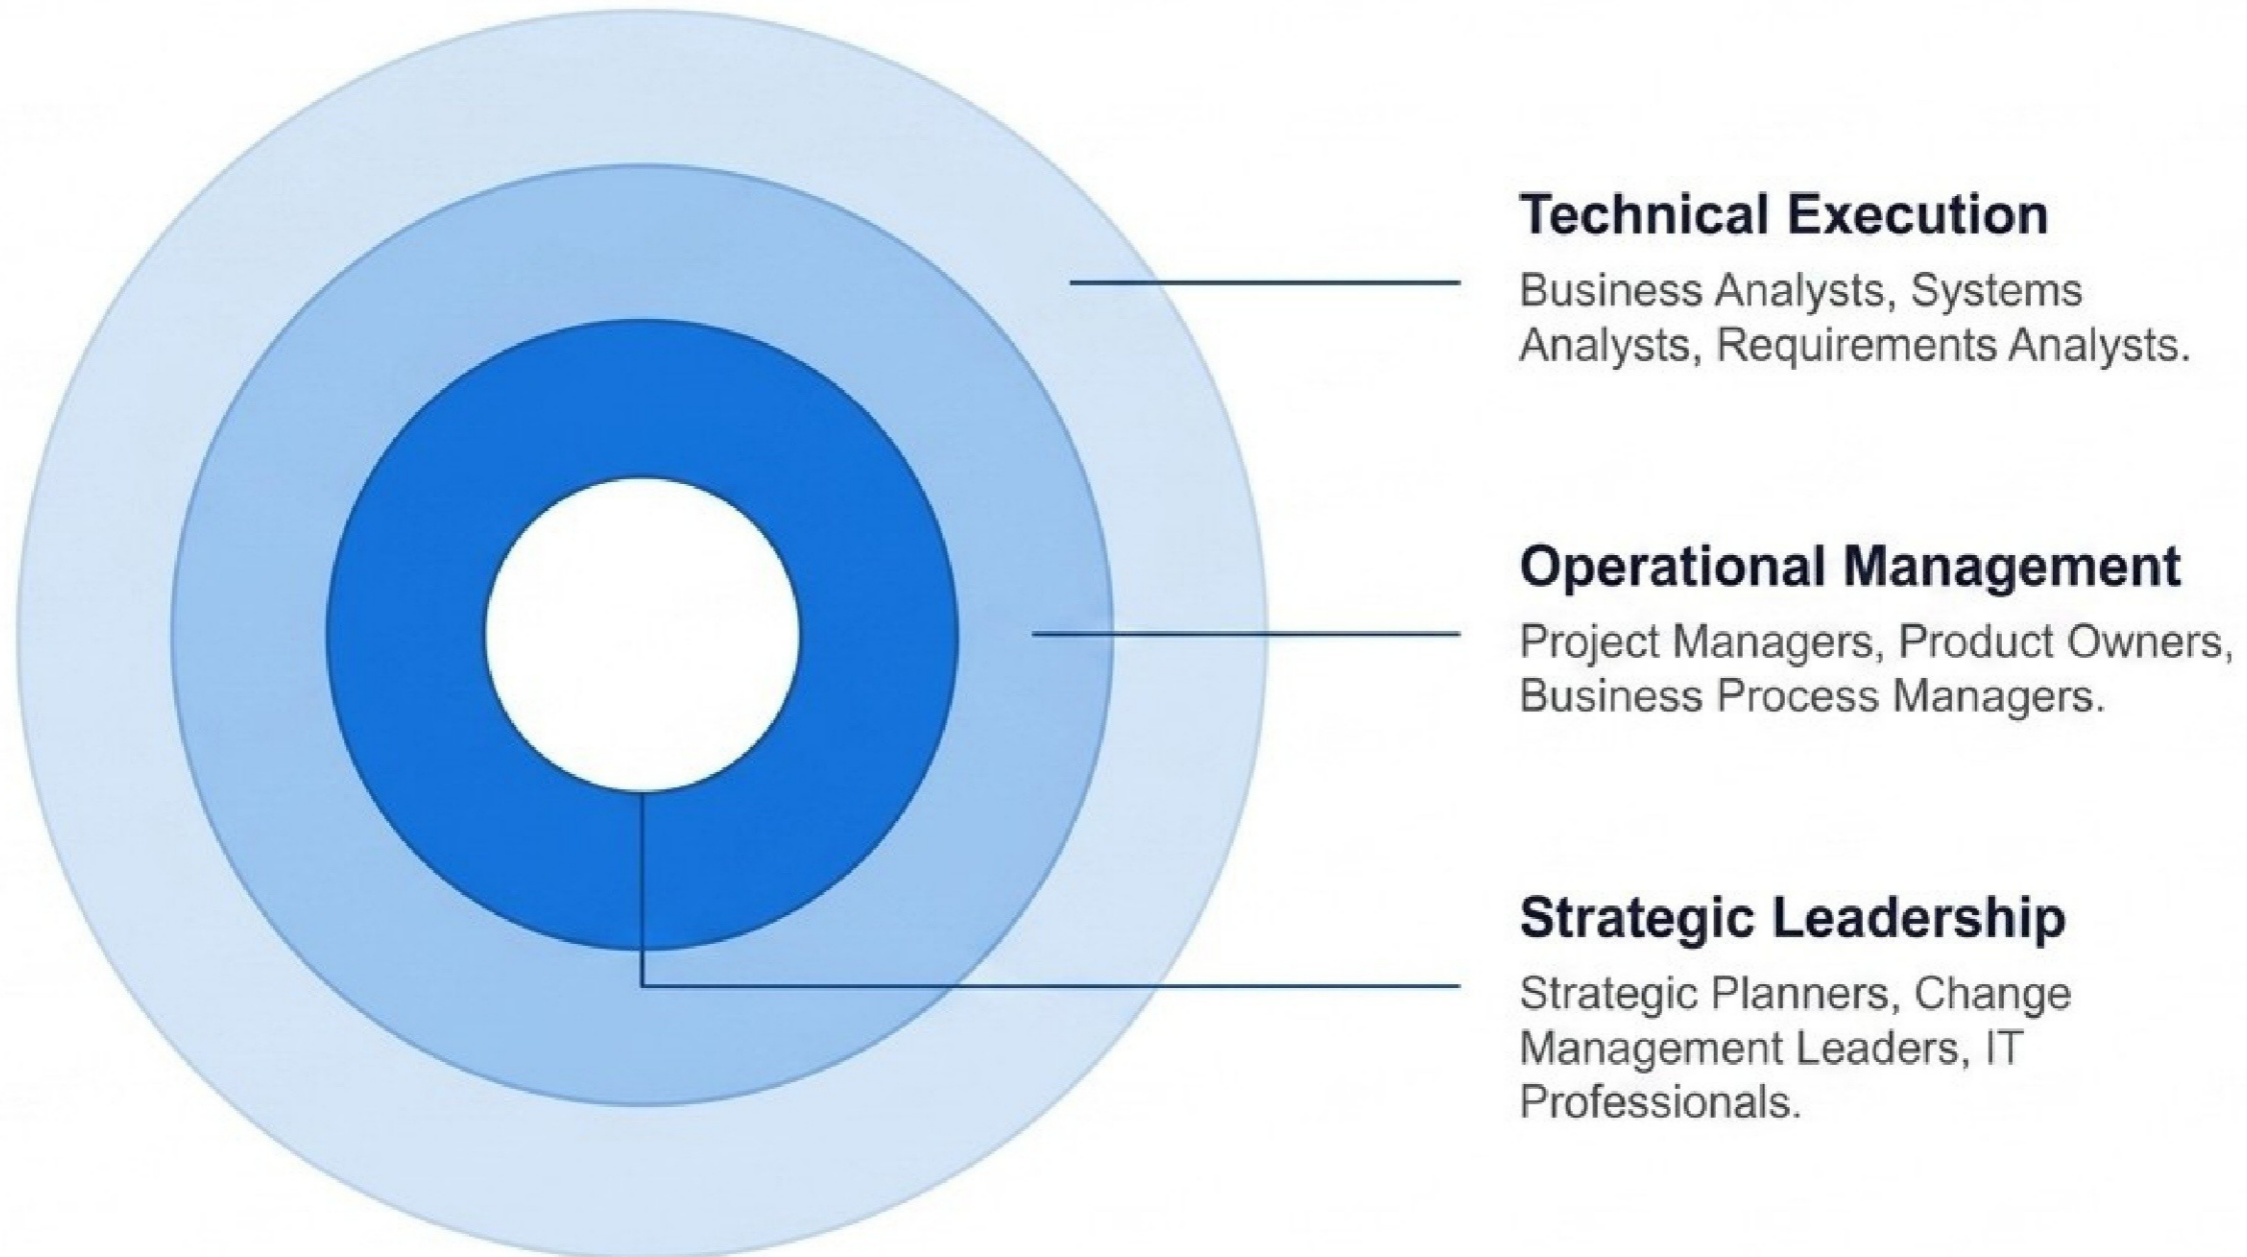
Technical Execution

Business Analysts, Systems Analysts, Requirements Analysts.

Operational Management

Project Managers, Product Owners, Business Process Managers.

Strategic Leadership

Strategic Planners, Change Management Leaders, IT Professionals.